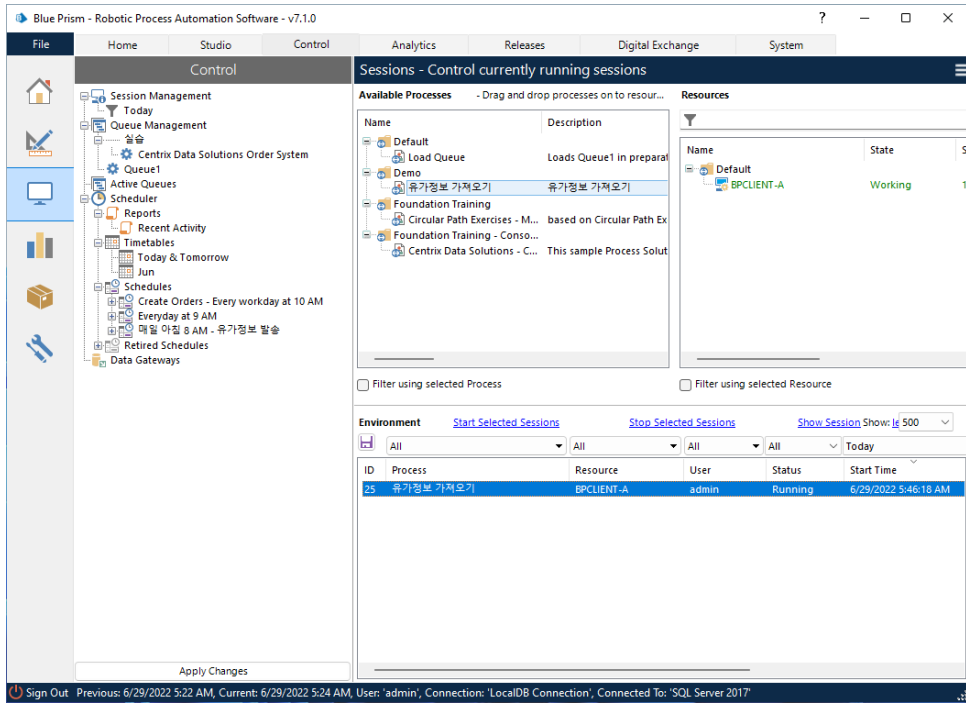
Blue Prism - Robotic Process Automation Software - v7.1.0

?

File

Home | Studio | Control | Analytics | Releases | Digital Exchange | System

Control

Session Management
Today
Queue Management
실습
Centrix Data Solutions Order System
Queue1
Active Queues
Scheduler
Reports
Recent Activity
Timetables
Today & Tomorrow
Jun
Schedules
Create Orders - Every workday at 10 AM
Everyday at 9 AM
매일 아침 8 AM - 유가정보 발송
Retired Schedules
Data Gateways

Apply Changes

Sessions - Control currently running sessions

Available Processes - Drag and drop processes on to resour...

| Name | Description |
|---|---|
| Default | |
| Load Queue | Loads Queue1 in preparat |
| Demo | |
| 유가정보 가져오기 | 유가정보 가져오기 |
| Foundation Training | |
| Circular Path Exercises - M... | based on Circular Path Ex |
| Foundation Training - Conso... | |
| Centrix Data Solutions - C... | This sample Process Solut |

Filter using selected Process

Resources

| Name | State | S |
|---|---|---|
| Default | | |
| BPCLIENT-A | Working | 1 |

Filter using selected Resource

Environment Start Selected Sessions Stop Selected Sessions Show Session Show: le 500

All | All | All | All | Today

| ID | Process | Resource | User | Status | Start Time |
|---|---|---|---|---|---|
| 25 | 유가정보 가져오기 | BPCLIENT-A | admin | Running | 6/29/2022 5:46:18 AM |

Sign Out Previous: 6/29/2022 5:22 AM, Current: 6/29/2022 5:24 AM, User: 'admin', Connection: 'LocalDB Connection', Connected To: 'SQL Server 2017'